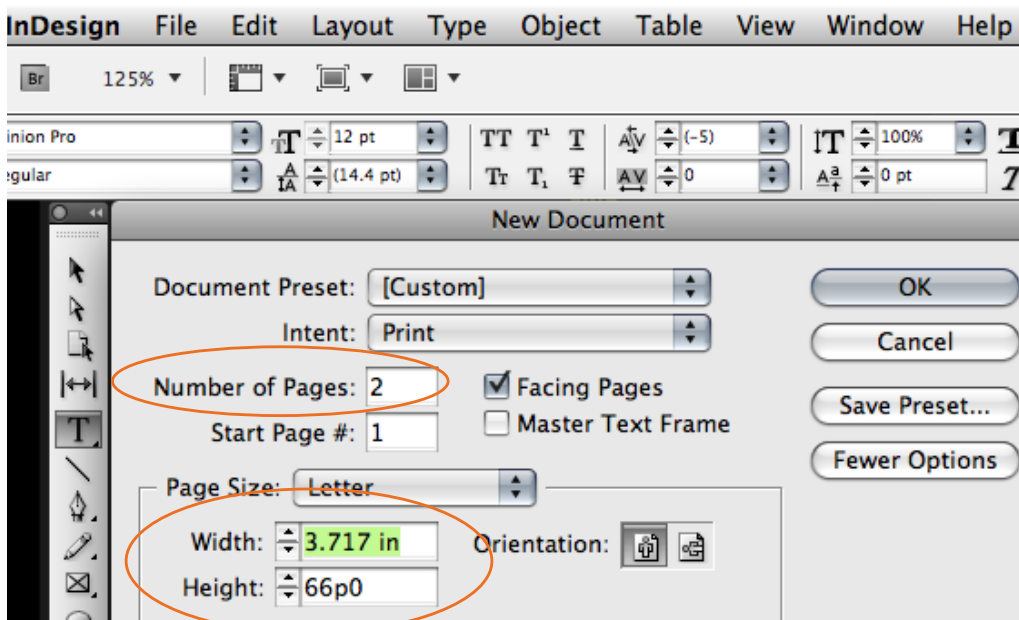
InDesign File Edit Layout Type Object Table View Window Help

Br 125%

inion Pro
egular

12 pt
(14.4 pt)

TT T T
Tr T T

(-5)
0

100%
0 pt

New Document

Document Preset: [Custom]

Intent: Print

Number of Pages: 2

Start Page #: 1

Facing Pages

Master Text Frame

Page Size: Letter

Width: 3.717 in

Height: 66p0

Orientation:

OK

Cancel

Save Preset...

Fewer Options